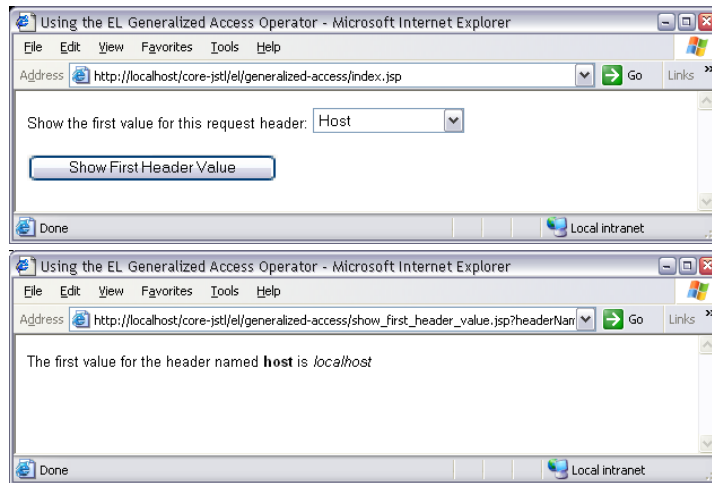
Using the EL Generalized Access Operator - Microsoft Internet Explorer

File Edit View Favorites Tools Help

Address http://localhost/core-jstl/el/generalized-access/index.jsp Go Links

Show the first value for this request header: Host

Show First Header Value

Done Local intranet

Using the EL Generalized Access Operator - Microsoft Internet Explorer

File Edit View Favorites Tools Help

Address http://localhost/core-jstl/el/generalized-access/show_first_header_value.jsp?headerNam Go Links

The first value for the header named **host** is *localhost*

Done Local intranet